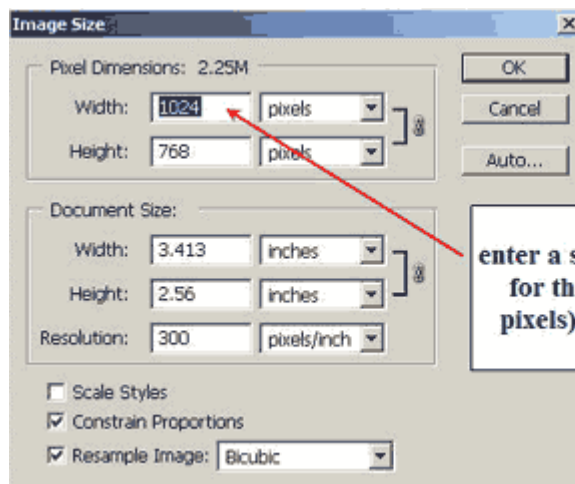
Image Size

Pixel Dimensions: 2.25M

Width: 1024 pixels

Height: 768 pixels

OK

Cancel

Auto...

Document Size:

Width: 3.413 inches

Height: 2.56 inches

Resolution: 300 pixels/inch

enter a s
for th
pixels)

Scale Styles

Constrain Proportions

Resample Image: Bicubic